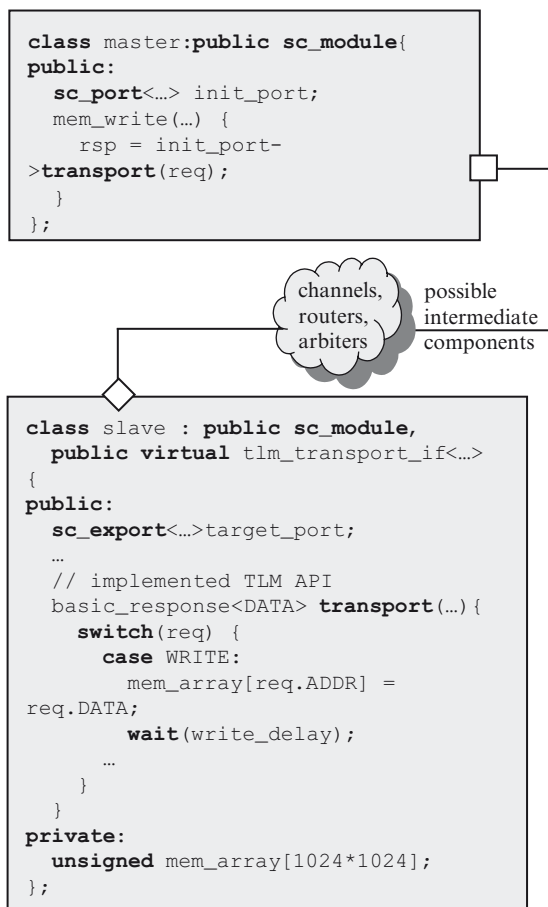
class master:public sc_module{
public:
  sc_port<…> init_port;
  mem_write(…) {
    rsp = init_port->transport(req);
  }
};

channels, routers, arbiters

possible intermediate components

class slave : public sc_module,
  public virtual tlm_transport_if<…>
{
public:
  sc_export<…>target_port;
  …
  // implemented TLM API
  basic_response<DATA> transport(…){
    switch(req) {
      case WRITE:
        mem_array[req.ADDR] = req.DATA;
        wait(write_delay);
        …
    }
  }
private:
  unsigned mem_array[1024*1024];
};